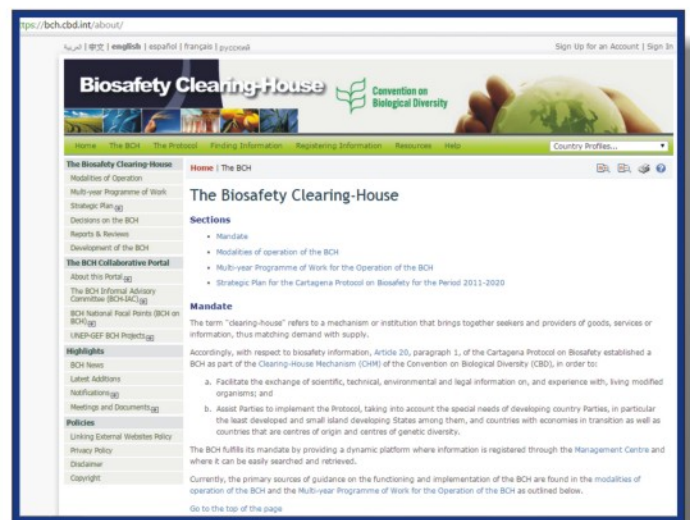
tps://bch.cbd.int/about/

العربية | 中文 | english | español | français | русский

Sign Up for an Account | Sign In

Biosafety Clearing-House

Convention on Biological Diversity

Home The BCH The Protocol Finding Information Registering Information Resources Help

Country Profiles...

The Biosafety Clearing-House
Modalities of Operation
Multi-year Programme of Work
Strategic Plan
Decisions on the BCH
Reports & Reviews
Development of the BCH

The BCH Collaborative Portal
About this Portal
The BCH Informal Advisory Committee (BCH-IAC)
BCH National Focal Points (BCH on BCH)
UNEP-GEF BCH Projects

Highlights
BCH News
Latest Additions
Notifications
Meetings and Documents

Policies
Linking External Websites Policy
Privacy Policy
Disclaimer
Copyright

Home | The BCH

The Biosafety Clearing-House

Sections

- Mandate
- Modalities of operation of the BCH
- Multi-year Programme of Work for the Operation of the BCH
- Strategic Plan for the Cartagena Protocol on Biosafety for the Period 2011-2020

Mandate

The term "clearing-house" refers to a mechanism or institution that brings together seekers and providers of goods, services or information, thus matching demand with supply.

Accordingly, with respect to biosafety information, Article 20, paragraph 1, of the Cartagena Protocol on Biosafety established a BCH as part of the Clearing-House Mechanism (CHM) of the Convention on Biological Diversity (CBD), in order to:

a. Facilitate the exchange of scientific, technical, environmental and legal information on, and experience with, living modified organisms; and

b. Assist Parties to implement the Protocol, taking into account the special needs of developing country Parties, in particular the least developed and small island developing States among them, and countries with economies in transition as well as countries that are centres of origin and centres of genetic diversity.

The BCH fulfills its mandate by providing a dynamic platform where information is registered through the Management Centre and where it can be easily searched and retrieved.

Currently, the primary sources of guidance on the functioning and implementation of the BCH are found in the modalities of operation of the BCH and the Multi-year Programme of Work for the Operation of the BCH as outlined below.

Go to the top of the page